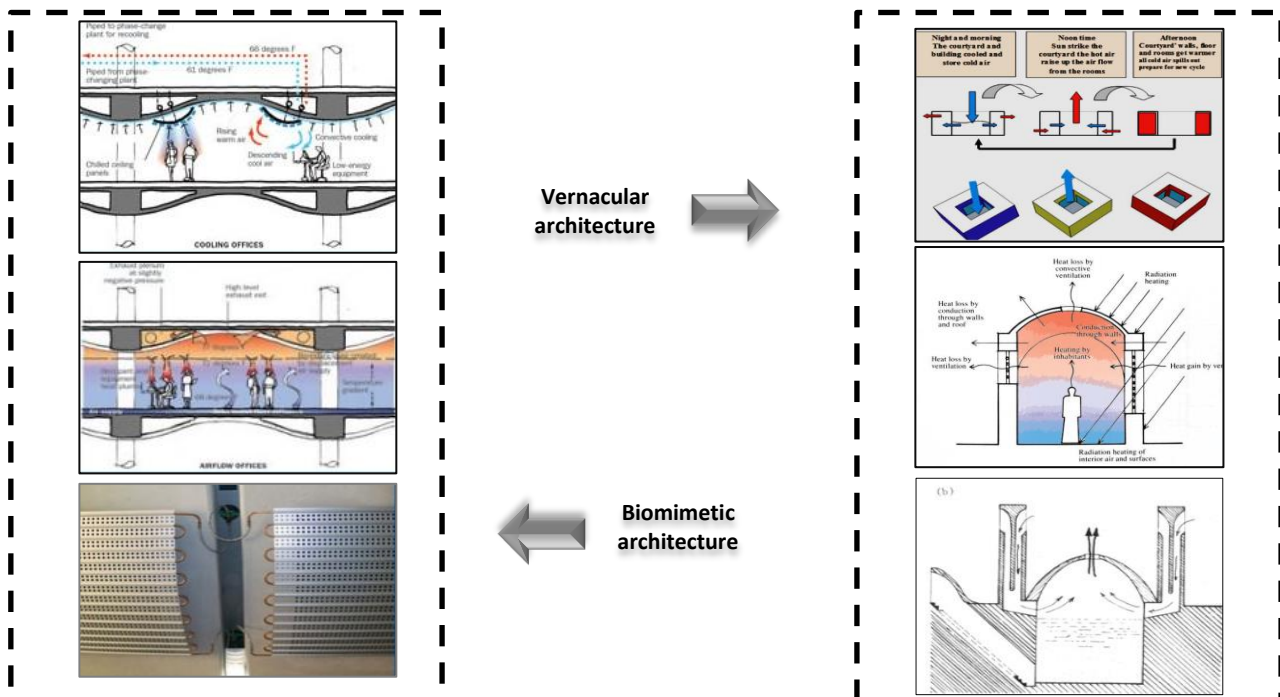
Piped to phase-change plant for recooling

66 degrees F

61 degrees F

Piped from phase-changing plant

Rising warm air

Convective cooling

Chilled ceiling panels

Descending cool air

Low-energy equipment

COOLING OFFICES

Exhaust plenum at slightly negative pressure

High level exhaust exit

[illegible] degrees

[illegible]

68 degrees

Temperature gradient

Air supply

AIRFLOW OFFICES

Vernacular architecture

Biomimetic architecture

Night and morning The courtyard and building cooled and store cold air

Noon time Sun strike the courtyard the hot air raise up the air flow from the rooms

Afternoon Courtyard' walls, floor and rooms get warmer all cold air spills out prepare for new cycle

Heat loss by convective ventilation

Radiation heating

Heat loss by conduction through walls and roof

Conduction through walls

Heating by inhabitants

Heat loss by ventilation

Heat gain by ve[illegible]

Radiation heating of interior air and surfaces

(b)